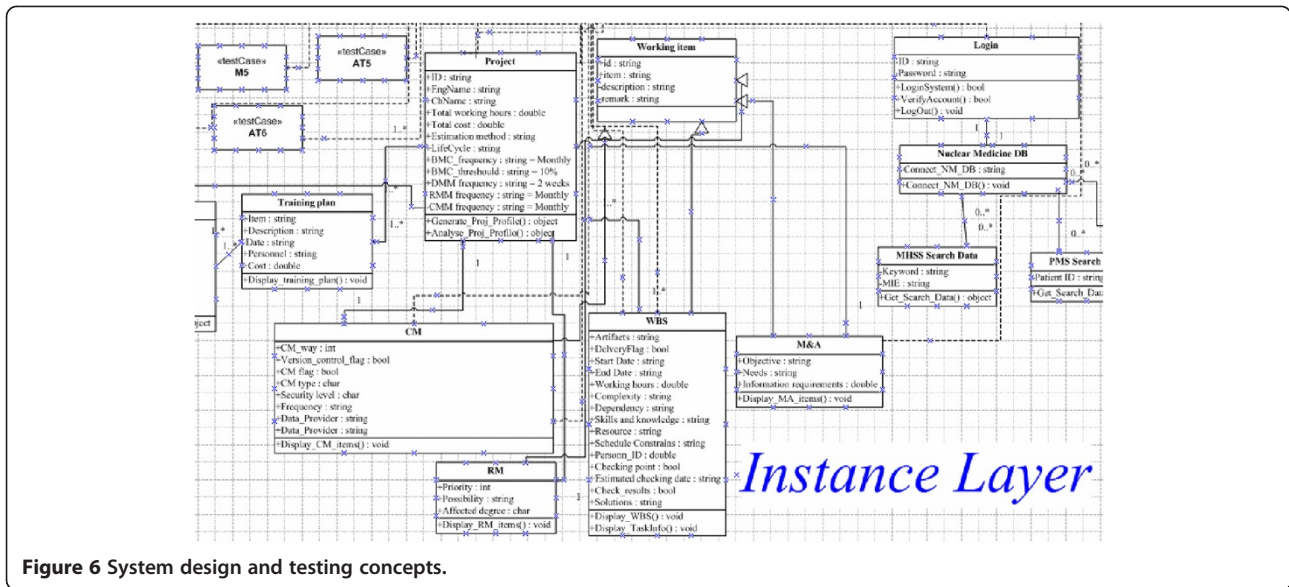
«testCase»
M5

«testCase»
AT5

«testCase»
AT6

Project
+ID : string
+EngName : string
+ChName : string
+Total working hours : double
+Total cost : double
+Estimation method : string
+LifeCycle : string
+BMC_frequency : string = Monthly
+BMC_threshould : string = 10%
+DMM frequency : string = 2 weeks
+RMM frequency : string = Monthly
+CMM frequency : string = Monthly
+Generate_Proj_Profile() : object
+Analyse_Proj_Profile() : object

Working item
+id : string
+item : string
+description : string
+remark : string

Login
+ID : string
+Password : string
+LogonSystem() : bool
+VerifyAccount() : bool
+LogOut() : void

Nuclear Medicine DB
+Connect_NM_DB : string
+Connect_NM_DB() : void

Training plan
+Item : string
+Description : string
+Date : string
+Personnel : string
+Cost : double
+Display_training_plan() : void

MHSS Search Data
+Keyword : string
+MIE : string
+Get_Search_Data() : object

PMS Search
+Patient ID : string
+Get_Search_Da

CM
+CM_way : int
+Version_control_flag : bool
+CM flag : bool
+CM type : char
+Security level : char
+Frequency : string
+Data_Provider : string
+Data_Provider : string
+Display_CM_items() : void

WBS
+Artifacts : string
+DelveryFlag : bool
+Start Date : string
+End Date : string
+Working hours : double
+Complexity : string
+Dependency : string
+Skills and knowledge : string
+Resource : string
+Schedule Constrains : string
+Personn_ID : double
+Checking point : bool
+Estimated checking date : string
+Check_results : bool
+Solutions : string
+Display_WBS() : void
+Display_TaskInfo() : void

M&A
+Objective : string
+Needs : string
+Information requirements : double
+Display_MA_items() : void

RM
+Priority : int
+Possibility : string
+Affected degree : char
+Display_RM_items() : void

Instance Layer

Figure 6 System design and testing concepts.